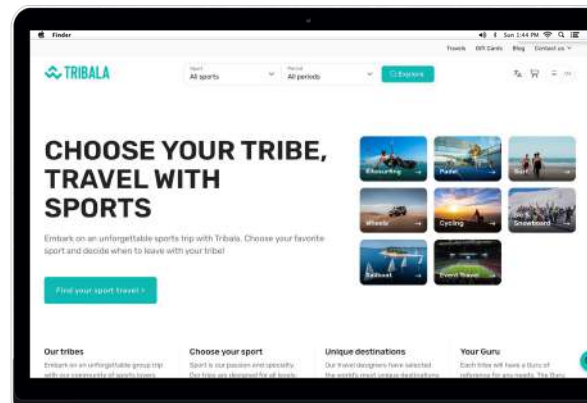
Finder

Sun 1:44 PM

Travels Gift Cards Blog Contact us

TRIBALA

Sport
All sports

Period
All periods

Explore

CHOOSE YOUR TRIBE, TRAVEL WITH SPORTS

Embark on an unforgettable sports trip with Tribala. Choose your favorite sport and decide when to leave with your tribe!

Find your sport travel >

Kitesurfing
Padel
Surf
Wheels
Cycling
Ski / Snowboard
Sailboat
Event Travel

Our tribes
Embark on an unforgettable group trip with our community of sports lovers

Choose your sport
Sport is our passion and specialty. Our trips are designed for all levels

Unique destinations
Our travel designers have selected the world's most unique destinations

Your Guru
Each tribe will have a Guru of reference for any needs. The Guru